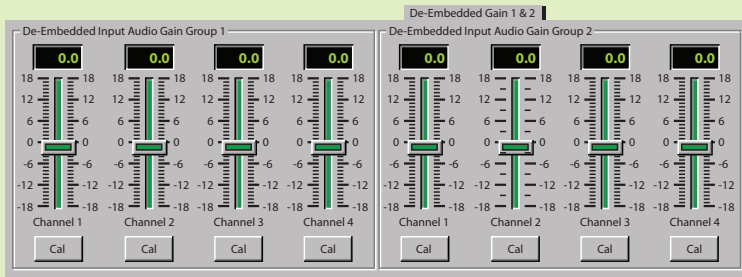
De-Embedded Gain 1 & 2

De-Embedded Input Audio Gain Group 1

0.0 0.0 0.0 0.0

18 18 18 18 18 18 18 18
12 12 12 12 12 12 12 12
6 6 6 6 6 6 6 6
0 0 0 0 0 0 0 0
-6 -6 -6 -6 -6 -6 -6 -6
-12 -12 -12 -12 -12 -12 -12 -12
-18 -18 -18 -18 -18 -18 -18 -18

Channel 1 Channel 2 Channel 3 Channel 4

Cal Cal Cal Cal

De-Embedded Input Audio Gain Group 2

0.0 0.0 0.0 0.0

18 18 18 18 18 18 18 18
12 12 12 12 12 12 12 12
6 6 6 6 6 6 6 6
0 0 0 0 0 0 0 0
-6 -6 -6 -6 -6 -6 -6 -6
-12 -12 -12 -12 -12 -12 -12 -12
-18 -18 -18 -18 -18 -18 -18 -18

Channel 1 Channel 2 Channel 3 Channel 4

Cal Cal Cal Cal